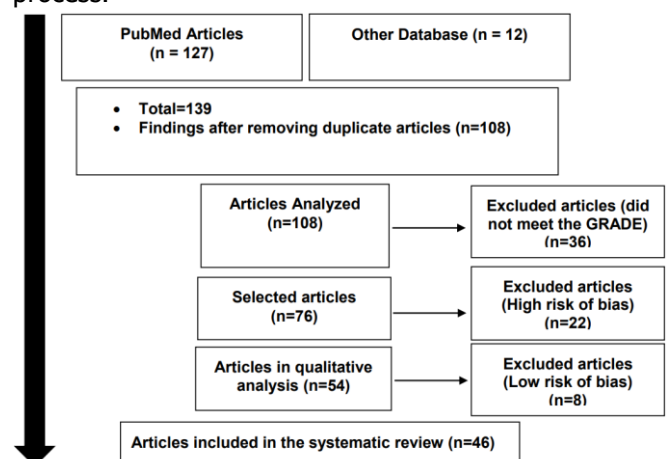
process.

PubMed Articles (n = 127)

Other Database (n = 12)

- Total=139
- Findings after removing duplicate articles (n=108)

Articles Analyzed (n=108)

Excluded articles (did not meet the GRADE) (n=36)

Selected articles (n=76)

Excluded articles (High risk of bias) (n=22)

Articles in qualitative analysis (n=54)

Excluded articles (Low risk of bias) (n=8)

Articles included in the systematic review (n=46)